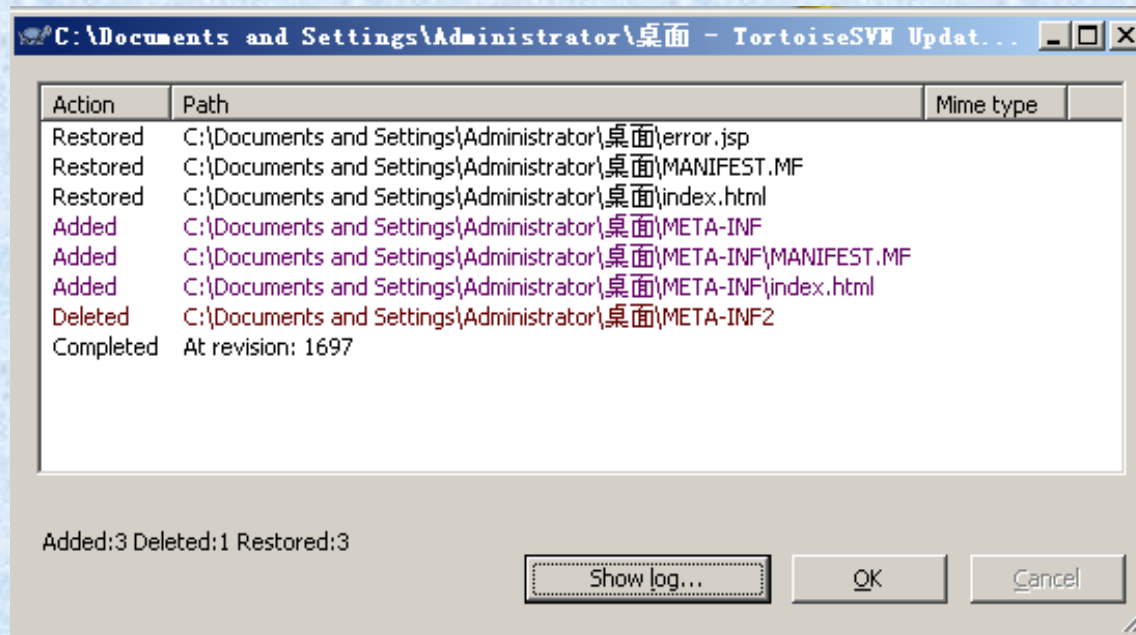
C:\Documents and Settings\Administrator\桌面 - TortoiseSVN Updat...

| Action | Path | Mime type |
|---|---|---|
| Restored | C:\Documents and Settings\Administrator\桌面\error.jsp | |
| Restored | C:\Documents and Settings\Administrator\桌面\MANIFEST.MF | |
| Restored | C:\Documents and Settings\Administrator\桌面\index.html | |
| Added | C:\Documents and Settings\Administrator\桌面\META-INF | |
| Added | C:\Documents and Settings\Administrator\桌面\META-INF\MANIFEST.MF | |
| Added | C:\Documents and Settings\Administrator\桌面\META-INF\index.html | |
| Deleted | C:\Documents and Settings\Administrator\桌面\META-INF2 | |
| Completed | At revision: 1697 | |

Added:3 Deleted:1 Restored:3

Show log... OK Cancel